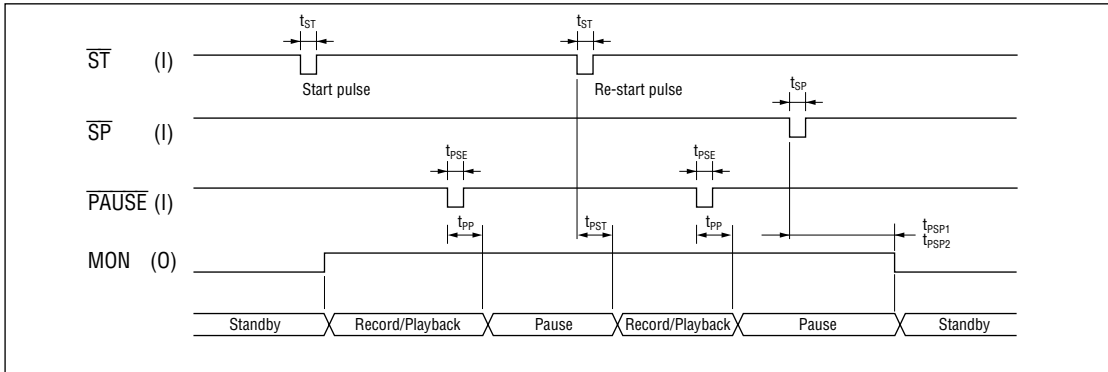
$t_{ST}$

$t_{ST}$

$\overline{ST}$ (I)

Start pulse

Re-start pulse

$t_{SP}$

$\overline{SP}$ (I)

$t_{PSE}$

$t_{PSE}$

$\overline{PAUSE}$ (I)

$t_{PP}$

$t_{PST}$

$t_{PP}$

$t_{PSP1}$
$t_{PSP2}$

MON (O)

Standby

Record/Playback

Pause

Record/Playback

Pause

Standby